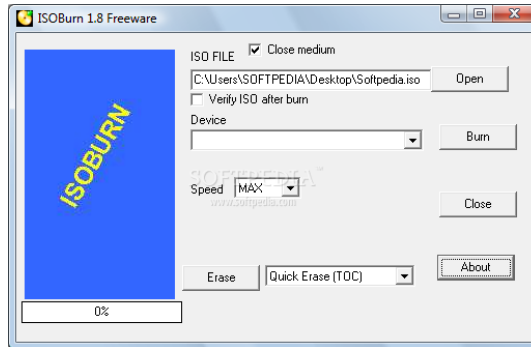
ISOBurn 1.8 Freeware

ISOBURN

ISO FILE
Close medium
C:\Users\SOFTPEDIA\Desktop\Softpedia.iso
Open
Verify ISO after burn
Device
Burn
SOFTPEDIA
www.softpedia.com
Speed MAX
Close
Erase
Quick Erase (TOC)
About
0%